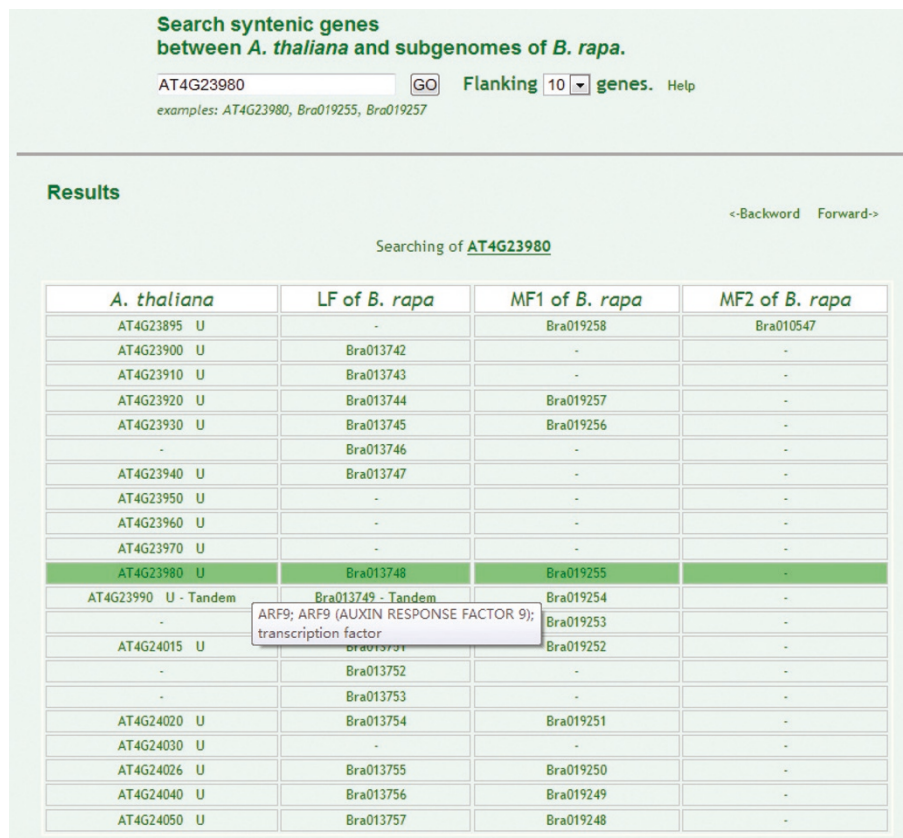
Search syntenic genes
between *A. thaliana* and subgenomes of *B. rapa*.

AT4G23980 GO Flanking 10 genes. Help

examples: AT4G23980, Bra019255, Bra019257

Results

<-Backword Forward->

Searching of AT4G23980

| A. thaliana | LF of B. rapa | MF1 of B. rapa | MF2 of B. rapa |
|---|---|---|---|
| AT4G23895 U | - | Bra019258 | Bra010547 |
| AT4G23900 U | Bra013742 | - | - |
| AT4G23910 U | Bra013743 | - | - |
| AT4G23920 U | Bra013744 | Bra019257 | - |
| AT4G23930 U | Bra013745 | Bra019256 | - |
| - | Bra013746 | - | - |
| AT4G23940 U | Bra013747 | - | - |
| AT4G23950 U | - | - | - |
| AT4G23960 U | - | - | - |
| AT4G23970 U | - | - | - |
| AT4G23980 U | Bra013748 | Bra019255 | - |
| AT4G23990 U - Tandem | Bra013749 - Tandem | Bra019254 | - |
| - | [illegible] | Bra019253 | - |
| AT4G24015 U | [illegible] | Bra019252 | - |
| - | Bra013752 | - | - |
| - | Bra013753 | - | - |
| AT4G24020 U | Bra013754 | Bra019251 | - |
| AT4G24030 U | - | - | - |
| AT4G24026 U | Bra013755 | Bra019250 | - |
| AT4G24040 U | Bra013756 | Bra019249 | - |
| AT4G24050 U | Bra013757 | Bra019248 | - |

ARF9; ARF9 (AUXIN RESPONSE FACTOR 9); transcription factor